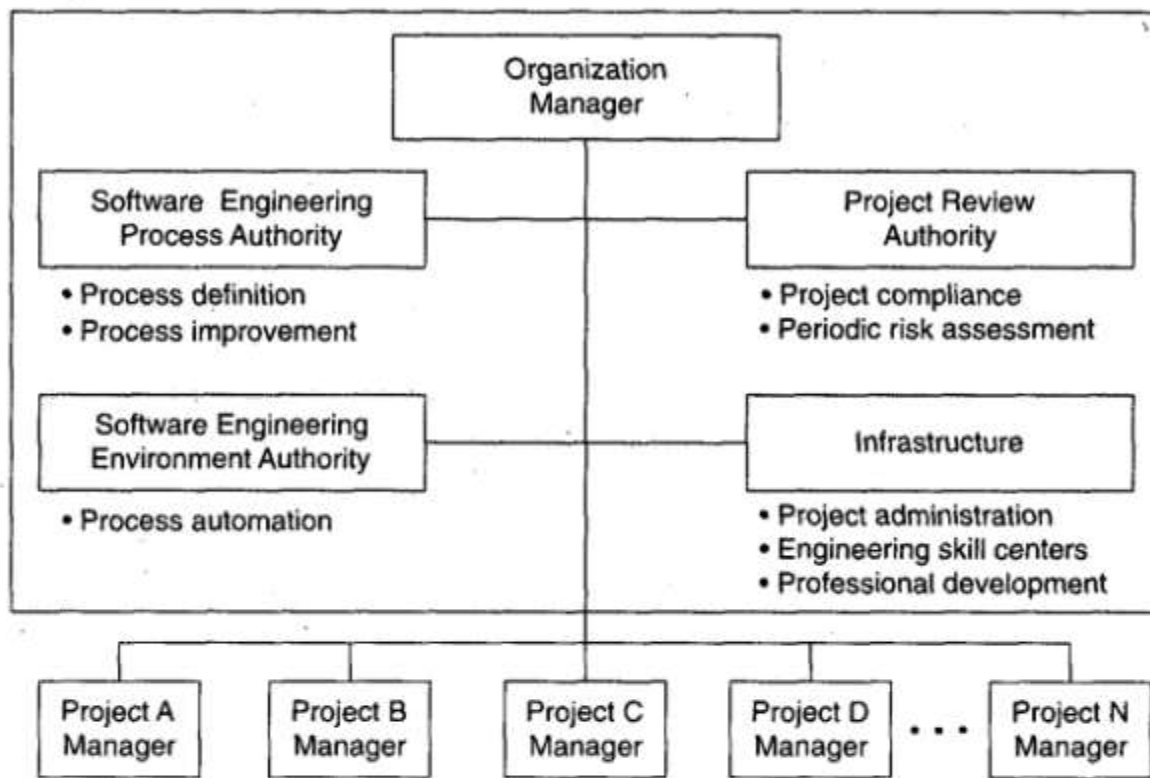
Organization Manager

Software Engineering Process Authority

• Process definition
• Process improvement

Project Review Authority

• Project compliance
• Periodic risk assessment

Software Engineering Environment Authority

• Process automation

Infrastructure

• Project administration
• Engineering skill centers
• Professional development

Project A Manager

Project B Manager

Project C Manager

Project D Manager

. . .

Project N Manager